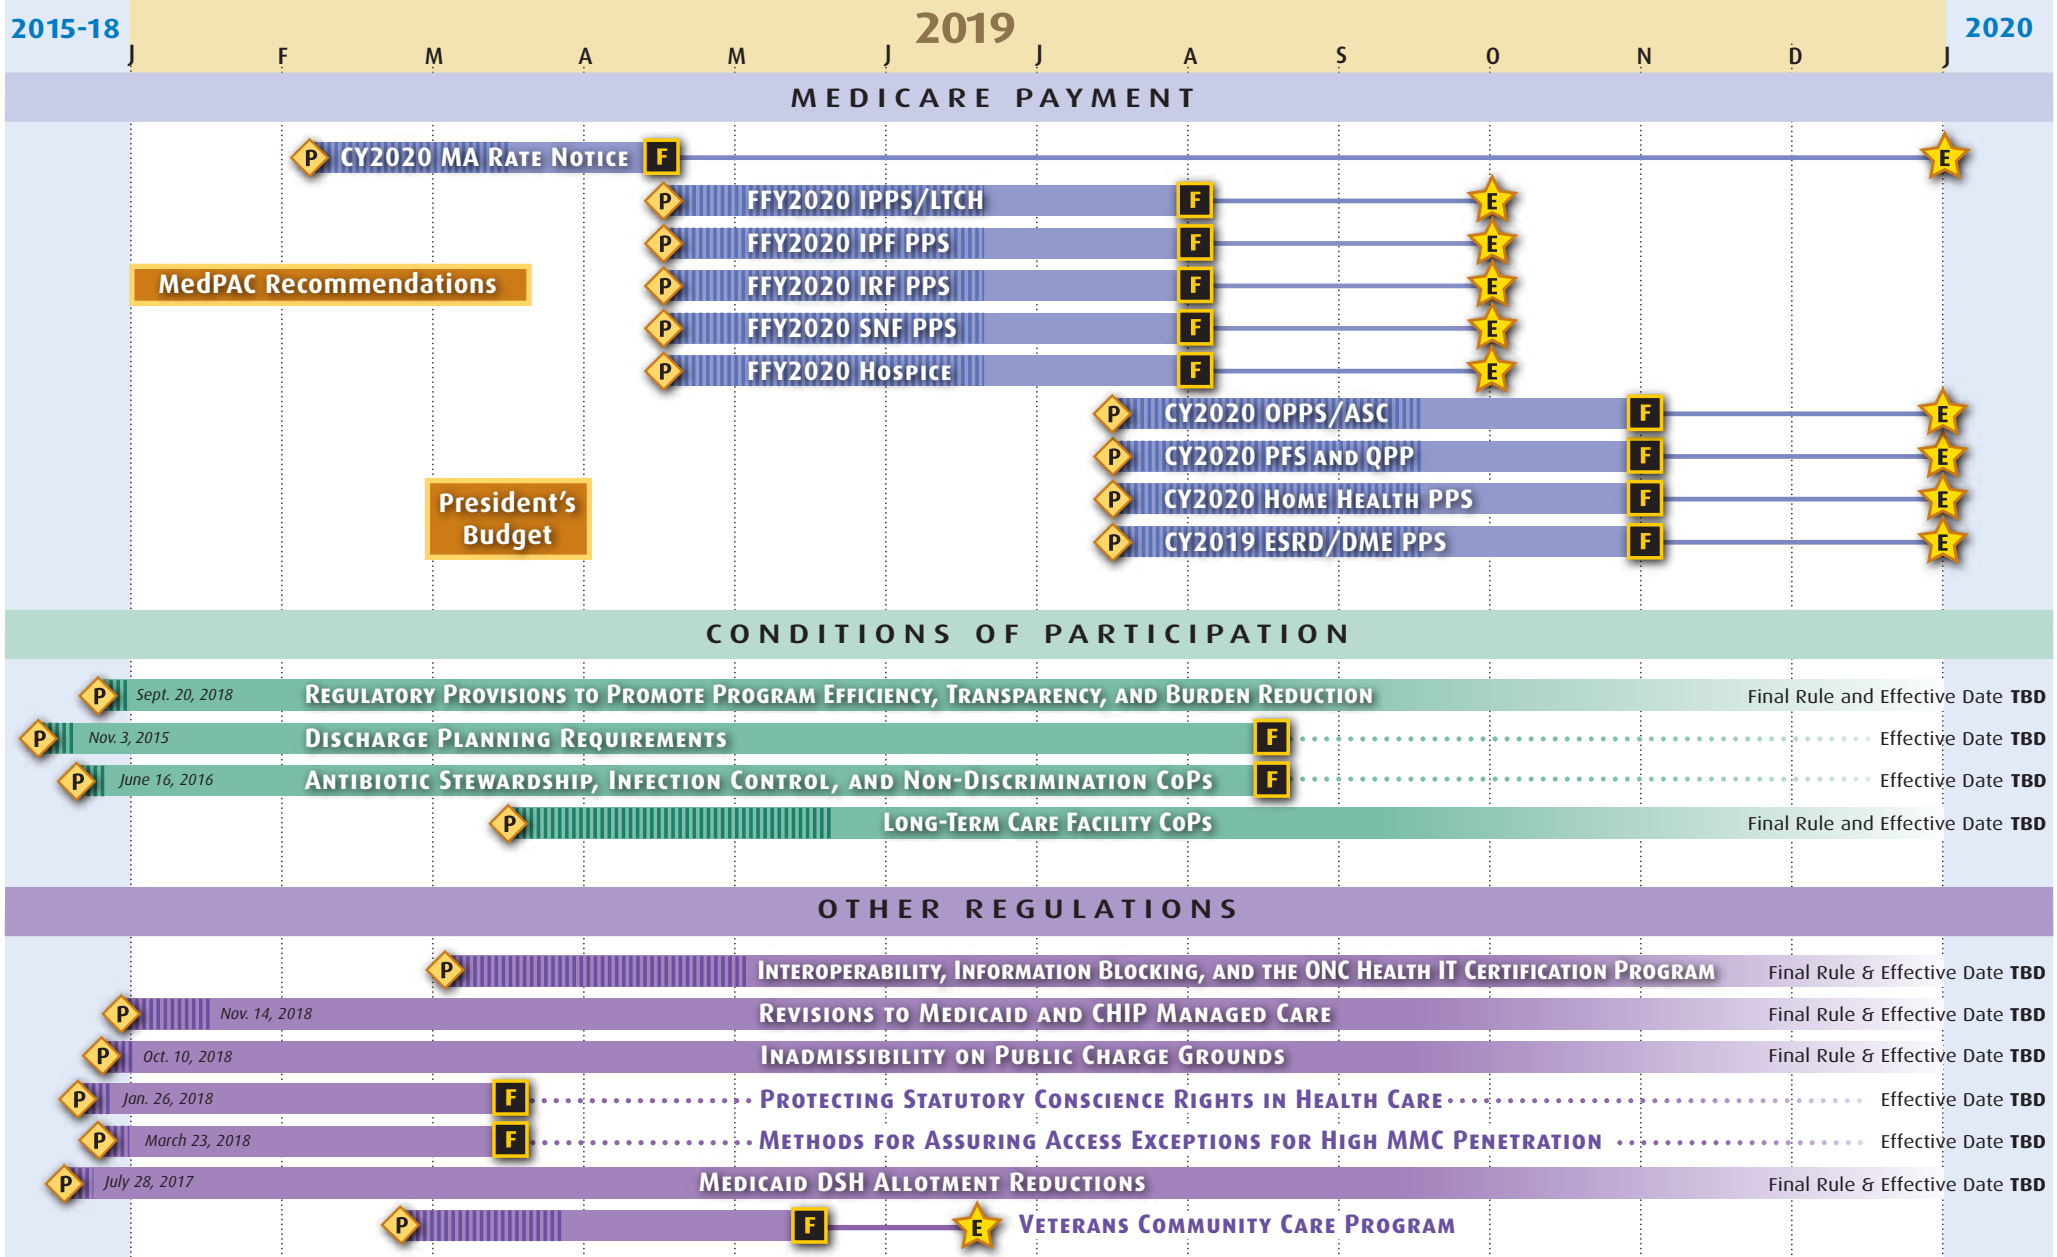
2015-18 2019 2020
J F M A M J J A S O N D J

MEDICARE PAYMENT

P CY2020 MA Rate Notice F E
P FFY2020 IPPS/LTCH F E
P FFY2020 IPF PPS F E
P FFY2020 IRF PPS F E
P FFY2020 SNF PPS F E
P FFY2020 Hospice F E
P CY2020 OPPS/ASC F E
P CY2020 PFS and QPP F E
P CY2020 Home Health PPS F E
P CY2019 ESRD/DME PPS F E

MedPAC Recommendations

President's Budget

CONDITIONS OF PARTICIPATION

P Sept. 20, 2018 Regulatory Provisions to Promote Program Efficiency, Transparency, and Burden Reduction Final Rule and Effective Date TBD
P Nov. 3, 2015 Discharge Planning Requirements F Effective Date TBD
P June 16, 2016 Antibiotic Stewardship, Infection Control, and Non-Discrimination CoPs F Effective Date TBD
P Long-Term Care Facility CoPs Final Rule and Effective Date TBD

OTHER REGULATIONS

P Interoperability, Information Blocking, and the ONC Health IT Certification Program Final Rule & Effective Date TBD
P Nov. 14, 2018 Revisions to Medicaid and CHIP Managed Care Final Rule & Effective Date TBD
P Oct. 10, 2018 Inadmissibility on Public Charge Grounds Final Rule & Effective Date TBD
P Jan. 26, 2018 F Protecting Statutory Conscience Rights in Health Care Effective Date TBD
P March 23, 2018 F Methods for Assuring Access Exceptions for High MMC Penetration Effective Date TBD
P July 28, 2017 Medicaid DSH Allotment Reductions Final Rule & Effective Date TBD
P F E Veterans Community Care Program